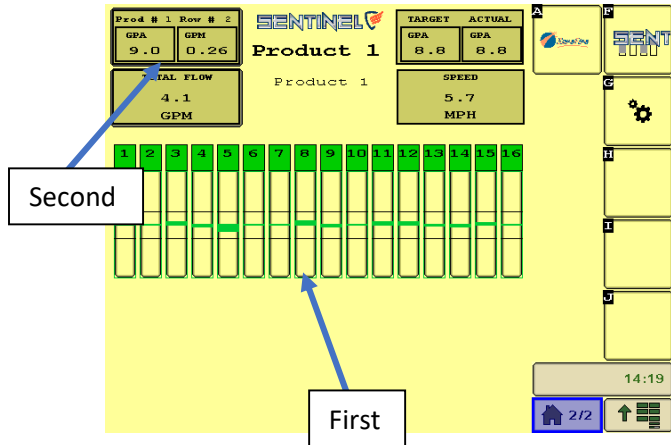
Prod # 1 Row # 2

| GPA | GPM |
|---|---|
| 9.0 | 0.26 |

SENTINEL

Product 1

| TARGET | ACTUAL |
|---|---|
| GPA | GPA |
| 8.8 | 8.8 |

TOTAL FLOW
4.1
GPM

Product 1

SPEED
5.7
MPH

1 2 3 4 5 6 7 8 9 10 11 12 13 14 15 16

Second

First

A

F

SENTI

G

H

I

J

14:19

2/2